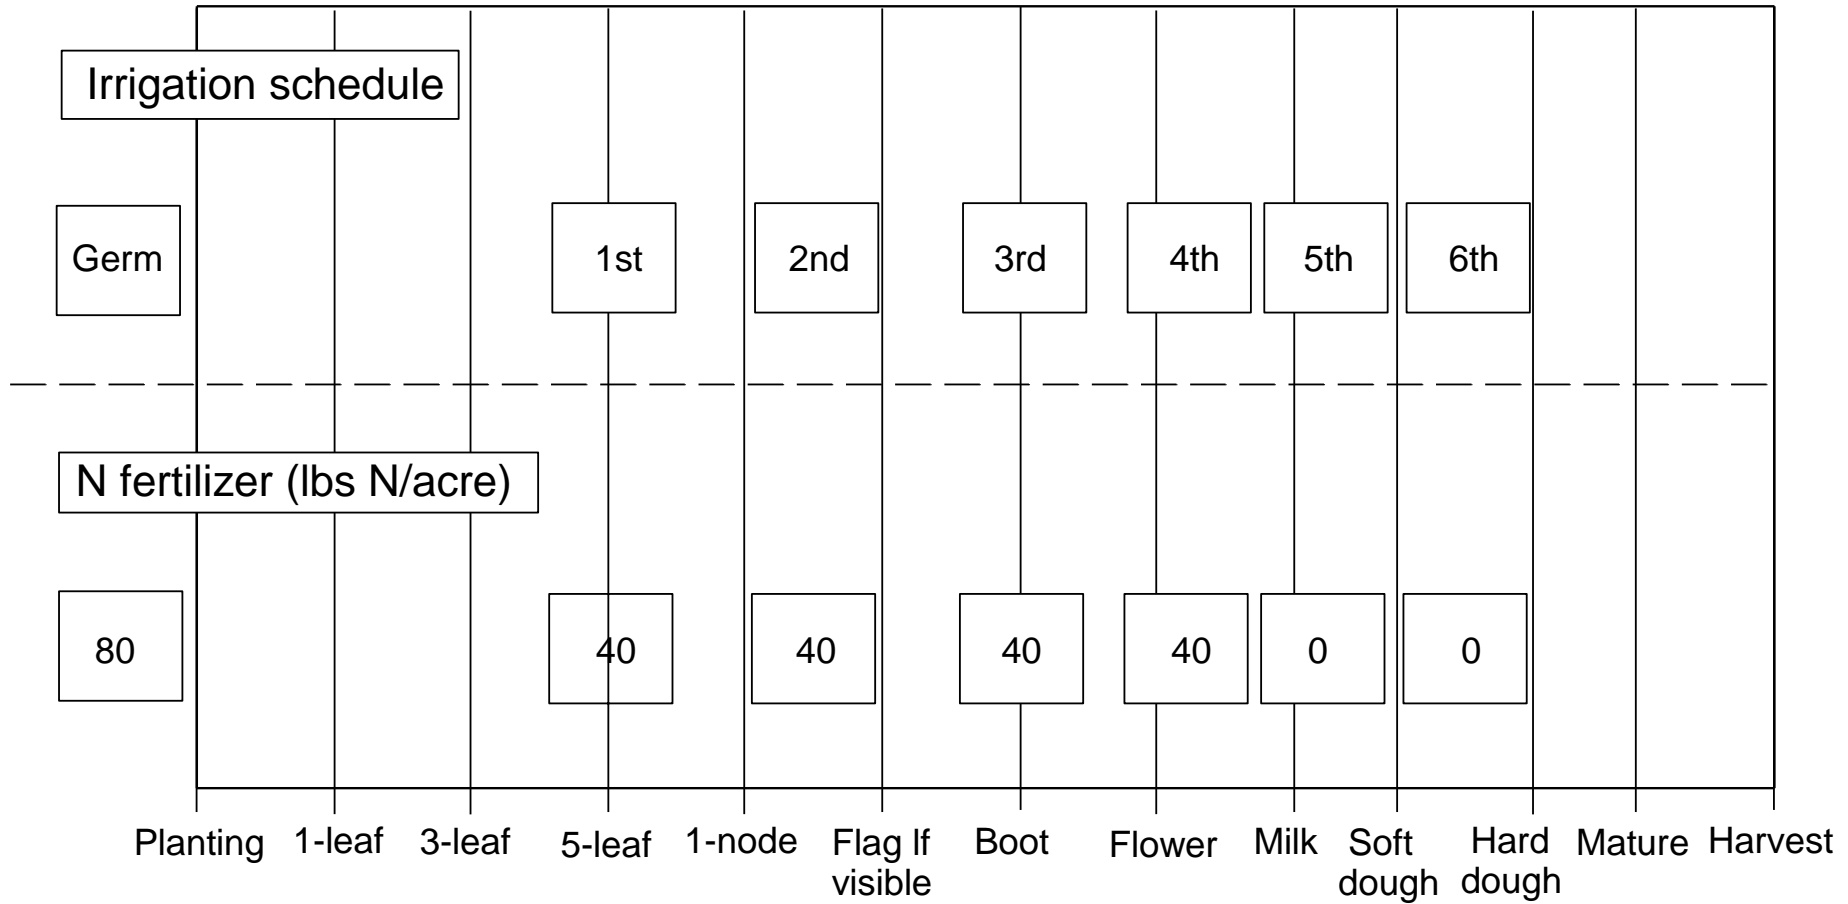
Irrigation schedule

Germ

1st

2nd

3rd

4th

5th

6th

N fertilizer (lbs N/acre)

80

40

40

40

40

0

0

Planting 1-leaf 3-leaf 5-leaf 1-node Flag lf visible Boot Flower Milk Soft dough Hard dough Mature Harvest